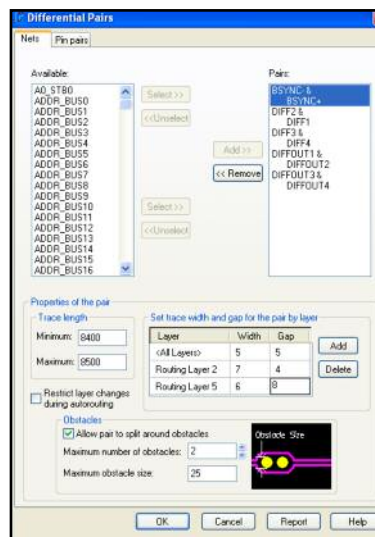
Differential Pairs

Nets | Pin pairs

Available:
A0_STB0
ADDR_BUS0
ADDR_BUS1
ADDR_BUS2
ADDR_BUS3
ADDR_BUS4
ADDR_BUS5
ADDR_BUS6
ADDR_BUS7
ADDR_BUS8
ADDR_BUS9
ADDR_BUS10
ADDR_BUS11
ADDR_BUS12
ADDR_BUS13
ADDR_BUS14
ADDR_BUS15
ADDR_BUS16

Select >>
<<Unselect
Add >>
<< Remove
Select >>
<<Unselect

Pairs:
BSYNC- &
BSYNC+
DIFF2 &
DIFF1
DIFF3 &
DIFF4
DIFFOUT1 &
DIFFOUT2
DIFFOUT3 &
DIFFOUT4

Properties of the pair
Trace length
Minimum: 8400
Maximum: 8500

Set trace width and gap for the pair by layer

| Layer | Width | Gap |
|---|---|---|
| <All Layers> | 5 | 5 |
| Routing Layer 2 | 7 | 4 |
| Routing Layer 5 | 6 | 8 |

Add
Delete

Restrict layer changes during autorouting

Obstacles
Allow pair to split around obstacles
Maximum number of obstacles: 2
Maximum obstacle size: 25
Obstacle Size

OK Cancel Report Help